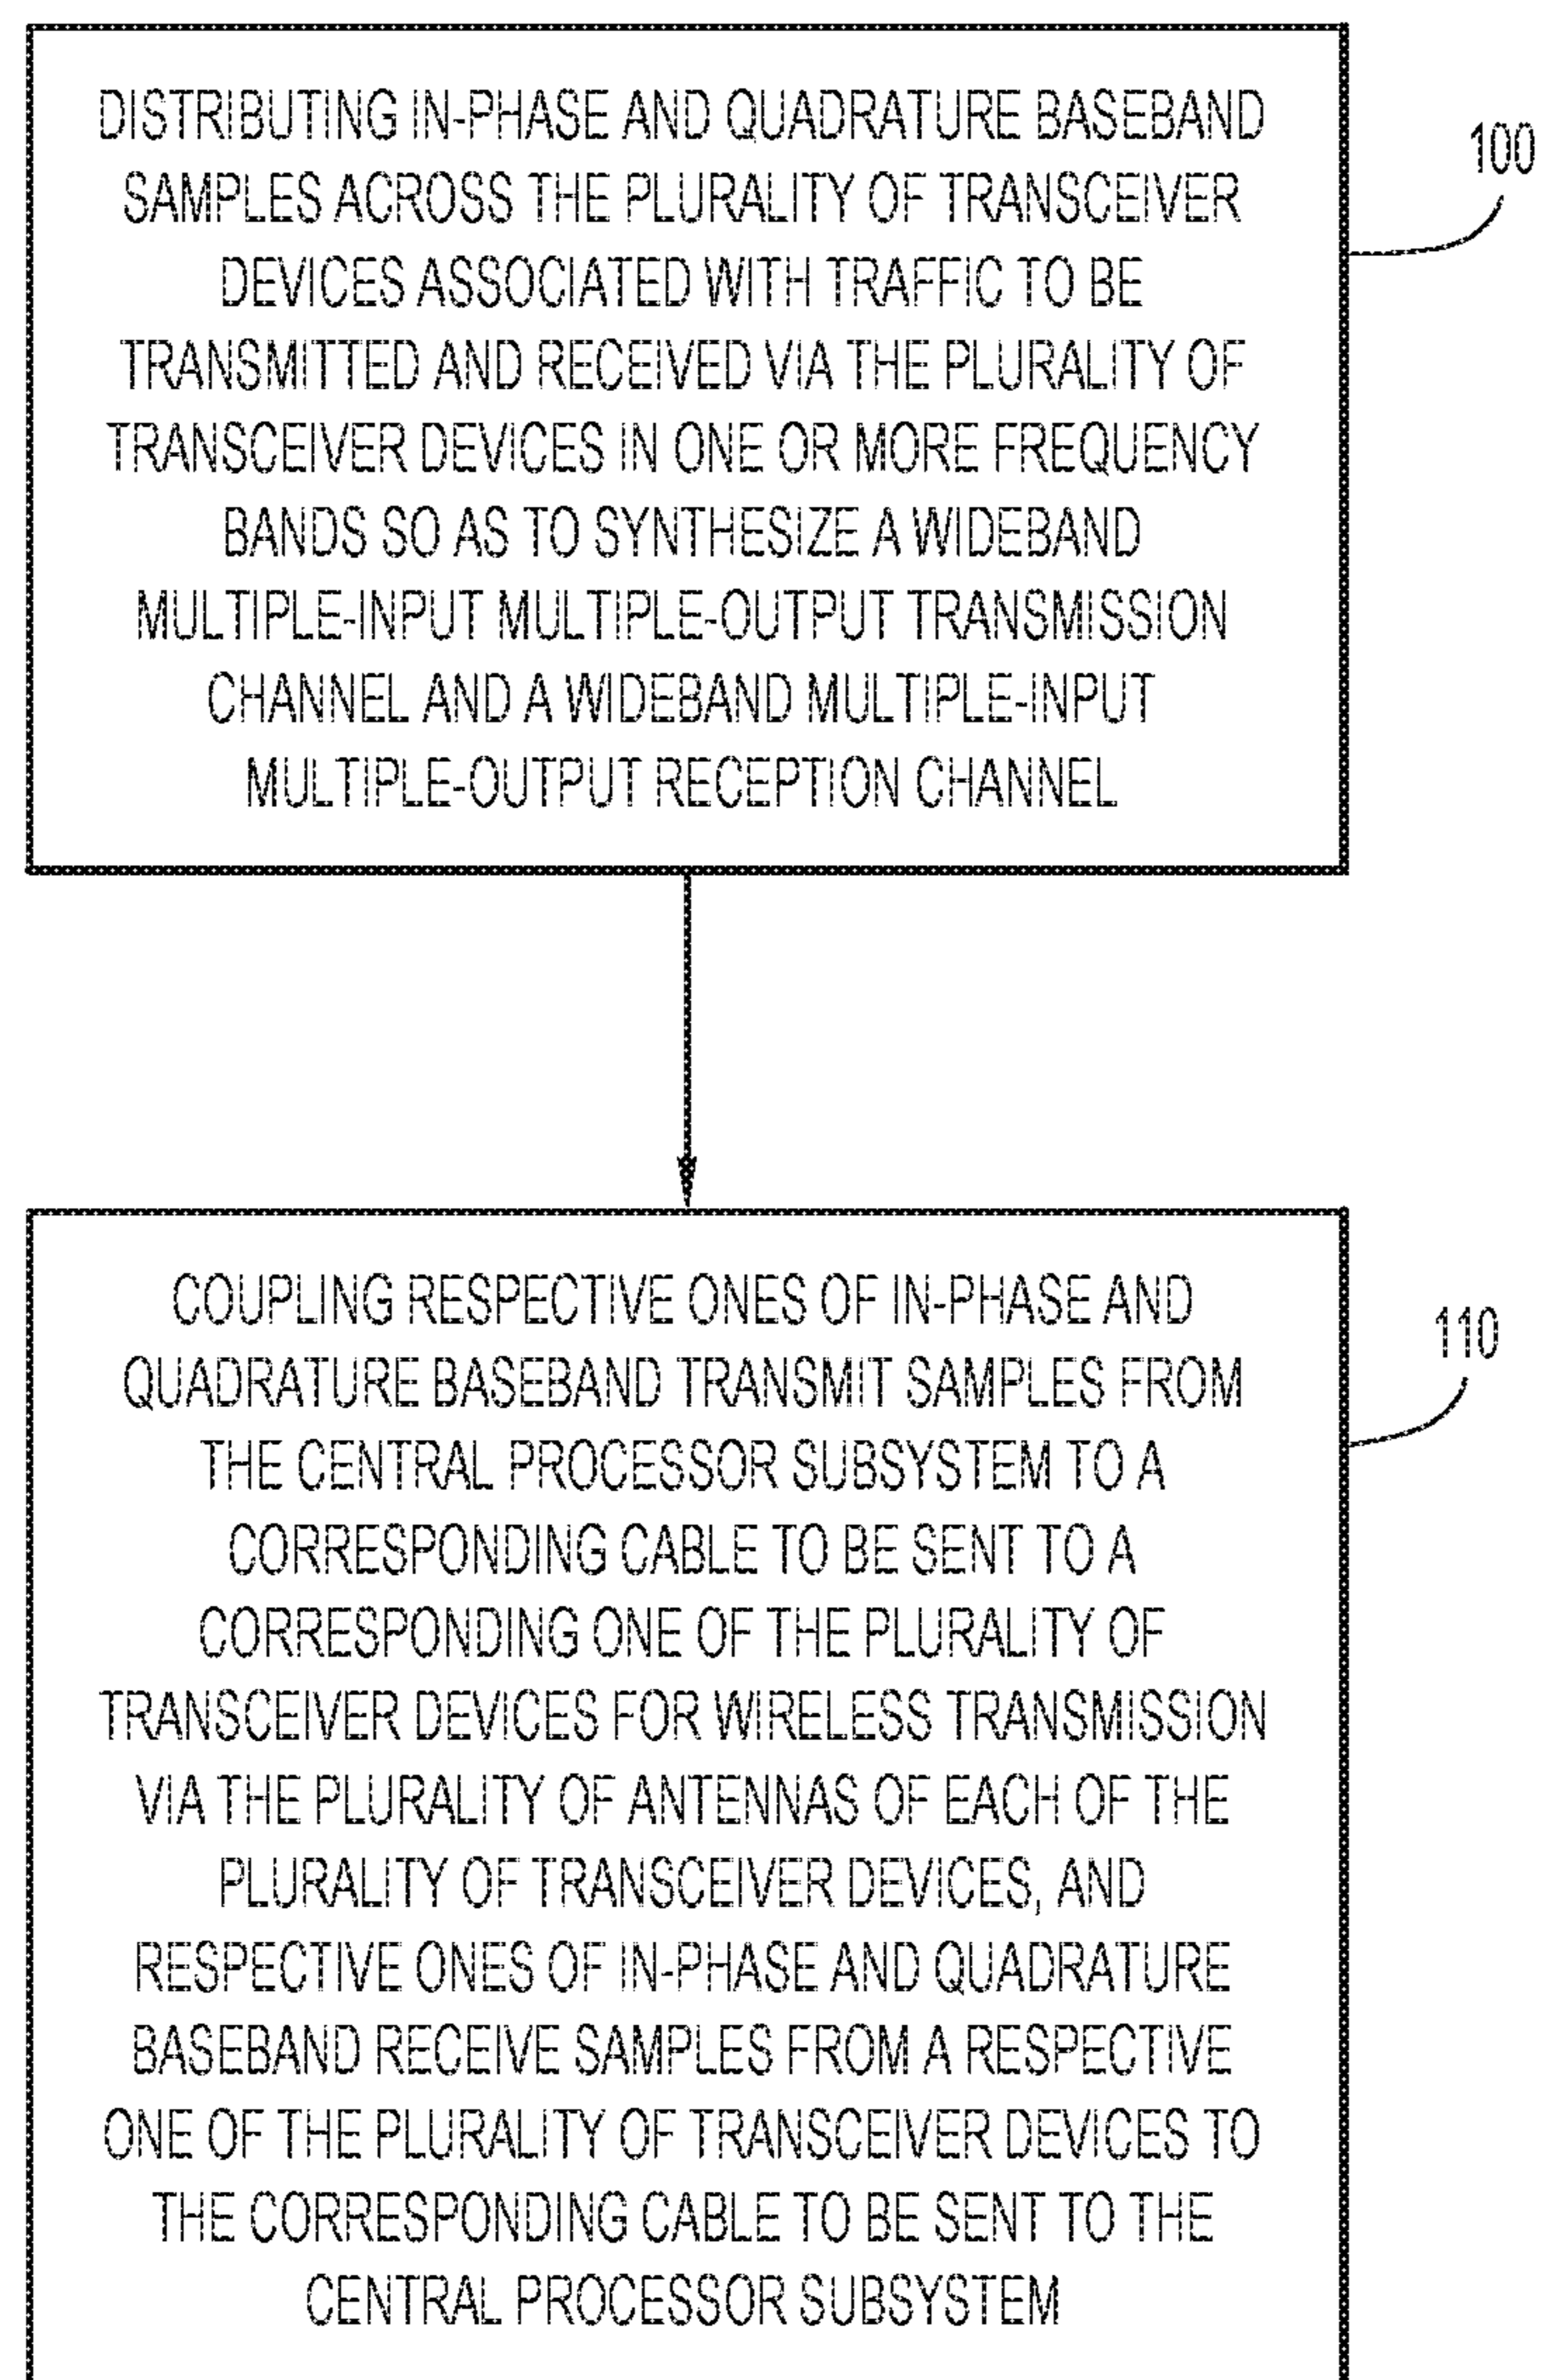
DISTRIBUTING IN-PHASE AND QUADRATURE BASEBAND SAMPLES ACROSS THE PLURALITY OF TRANSCEIVER DEVICES ASSOCIATED WITH TRAFFIC TO BE TRANSMITTED AND RECEIVED VIA THE PLURALITY OF TRANSCEIVER DEVICES IN ONE OR MORE FREQUENCY BANDS SO AS TO SYNTHESIZE A WIDEBAND MULTIPLE-INPUT MULTIPLE-OUTPUT TRANSMISSION CHANNEL AND A WIDEBAND MULTIPLE-INPUT MULTIPLE-OUTPUT RECEPTION CHANNEL

100

COUPLING RESPECTIVE ONES OF IN-PHASE AND QUADRATURE BASEBAND TRANSMIT SAMPLES FROM THE CENTRAL PROCESSOR SUBSYSTEM TO A CORRESPONDING CABLE TO BE SENT TO A CORRESPONDING ONE OF THE PLURALITY OF TRANSCEIVER DEVICES FOR WIRELESS TRANSMISSION VIA THE PLURALITY OF ANTENNAS OF EACH OF THE PLURALITY OF TRANSCEIVER DEVICES, AND RESPECTIVE ONES OF IN-PHASE AND QUADRATURE BASEBAND RECEIVE SAMPLES FROM A RESPECTIVE ONE OF THE PLURALITY OF TRANSCEIVER DEVICES TO THE CORRESPONDING CABLE TO BE SENT TO THE CENTRAL PROCESSOR SUBSYSTEM

110